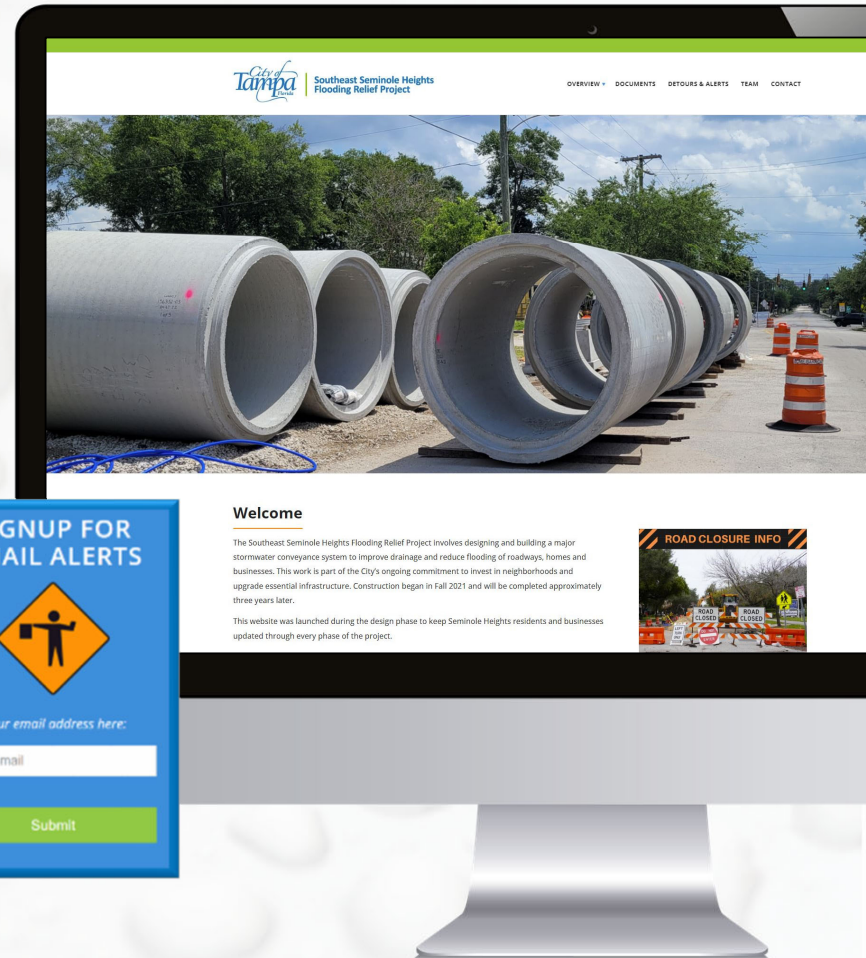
City of Tampa Florida

Southeast Seminole Heights Flooding Relief Project

OVERVIEW ▸ DOCUMENTS DETOURS & ALERTS TEAM CONTACT

Welcome

The Southeast Seminole Heights Flooding Relief Project involves designing and building a major stormwater conveyance system to improve drainage and reduce flooding of roadways, homes and businesses. This work is part of the City's ongoing commitment to invest in neighborhoods and upgrade essential infrastructure. Construction began in Fall 2021 and will be completed approximately three years later.

This website was launched during the design phase to keep Seminole Heights residents and businesses updated through every phase of the project.

ROAD CLOSURE INFO

ROAD CLOSED

ROAD CLOSED

GNUP FOR
AIL ALERTS

ur email address here:

mail

Submit